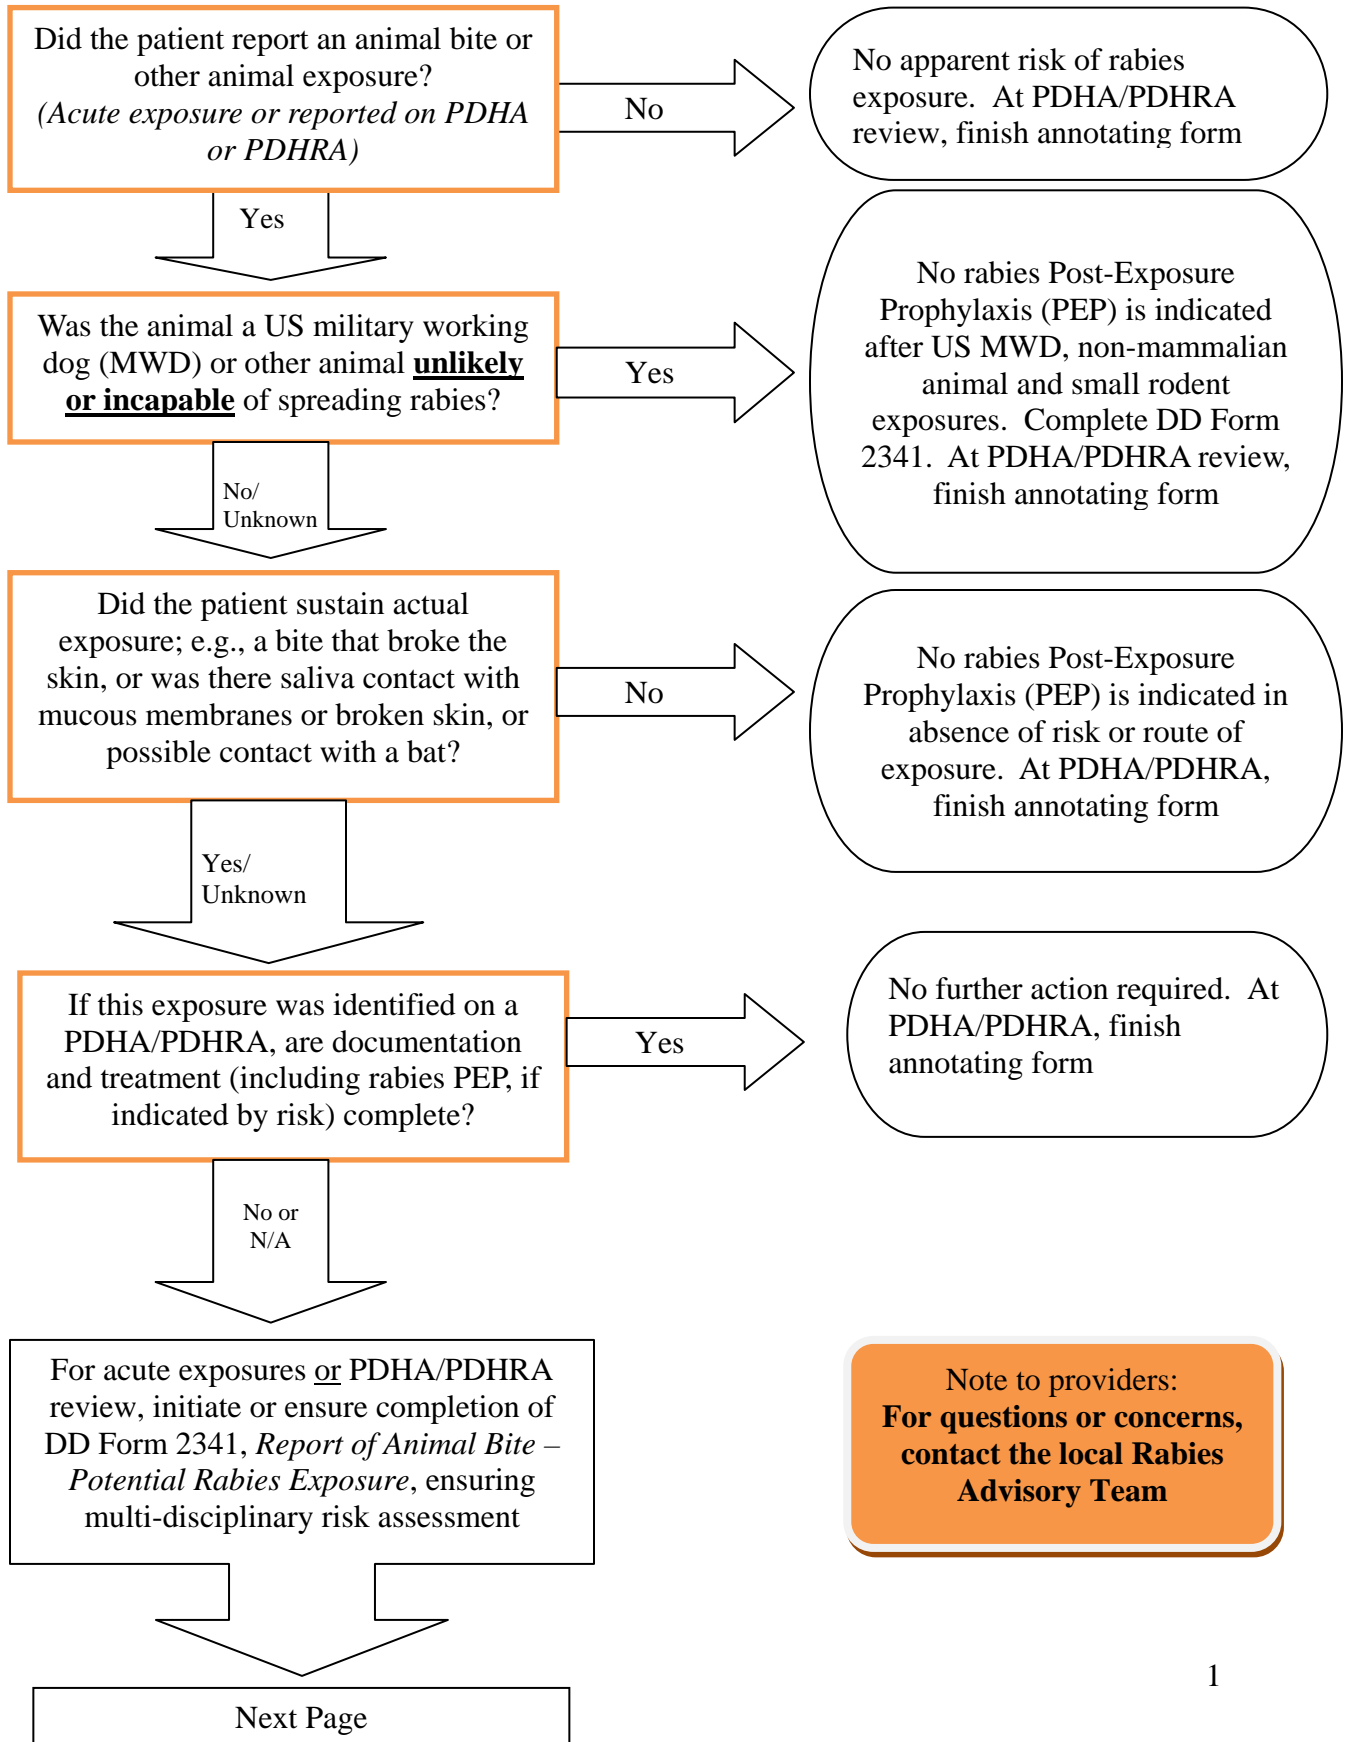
Did the patient report an animal bite or other animal exposure? *(Acute exposure or reported on PDHA or PDHRA)*

No

No apparent risk of rabies exposure. At PDHA/PDHRA review, finish annotating form

Yes

Was the animal a US military working dog (MWD) or other animal **unlikely or incapable** of spreading rabies?

Yes

No rabies Post-Exposure Prophylaxis (PEP) is indicated after US MWD, non-mammalian animal and small rodent exposures. Complete DD Form 2341. At PDHA/PDHRA review, finish annotating form

No/ Unknown

Did the patient sustain actual exposure; e.g., a bite that broke the skin, or was there saliva contact with mucous membranes or broken skin, or possible contact with a bat?

No

No rabies Post-Exposure Prophylaxis (PEP) is indicated in absence of risk or route of exposure. At PDHA/PDHRA, finish annotating form

Yes/ Unknown

If this exposure was identified on a PDHA/PDHRA, are documentation and treatment (including rabies PEP, if indicated by risk) complete?

Yes

No further action required. At PDHA/PDHRA, finish annotating form

No or N/A

For acute exposures or PDHA/PDHRA review, initiate or ensure completion of DD Form 2341, *Report of Animal Bite – Potential Rabies Exposure*, ensuring multi-disciplinary risk assessment

Note to providers:
**For questions or concerns, contact the local Rabies Advisory Team**

Next Page

1